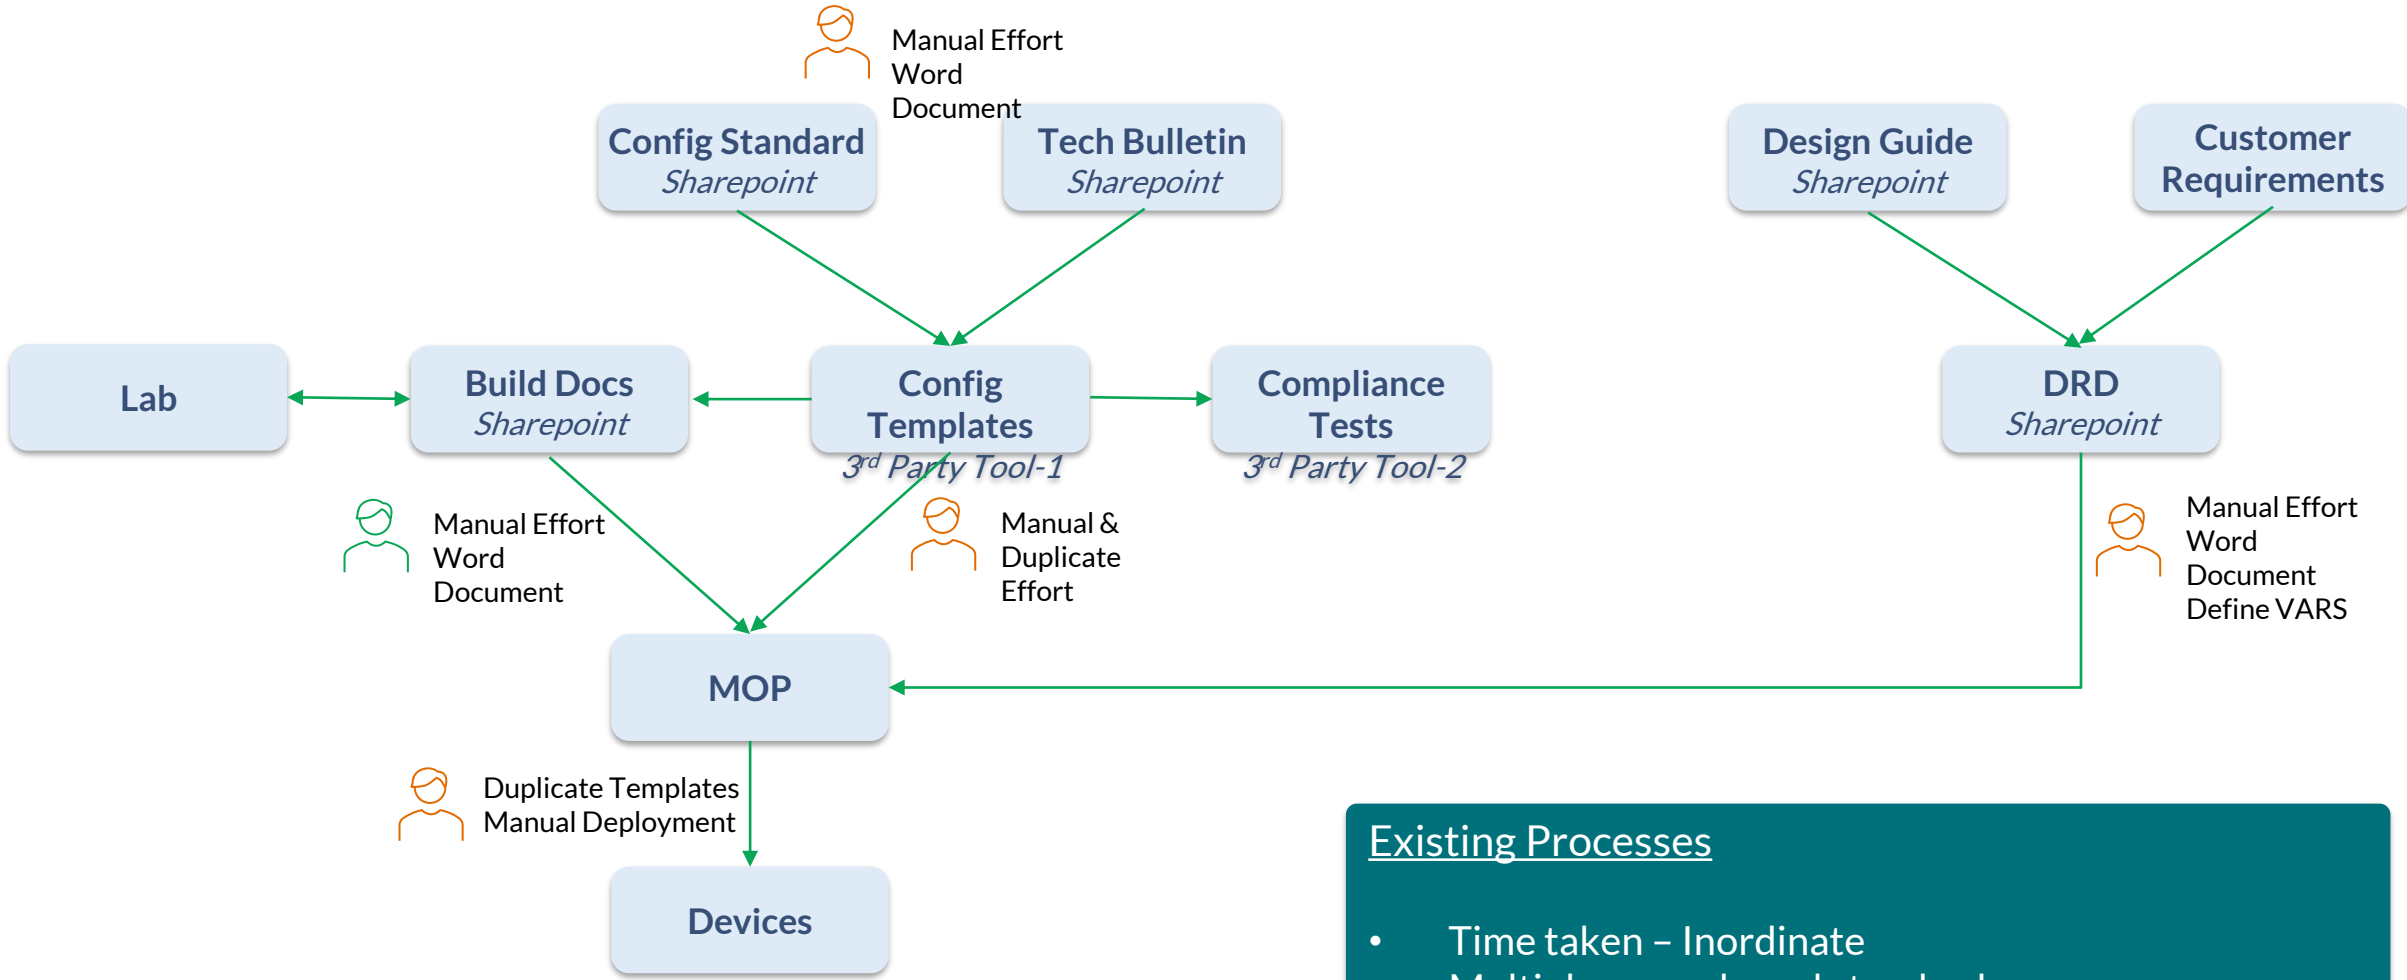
Manual Effort
Word
Document

Config Standard
Sharepoint

Tech Bulletin
Sharepoint

Design Guide
Sharepoint

Customer Requirements

Lab

Build Docs
Sharepoint

Config Templates
$3^{rd}$ Party Tool-1

Compliance Tests
$3^{rd}$ Party Tool-2

DRD
Sharepoint

Manual Effort
Word
Document

Manual & Duplicate Effort

Manual Effort
Word
Document
Define VARS

MOP

Duplicate Templates
Manual Deployment

Devices

Existing Processes

• Time taken – Inordinate
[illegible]